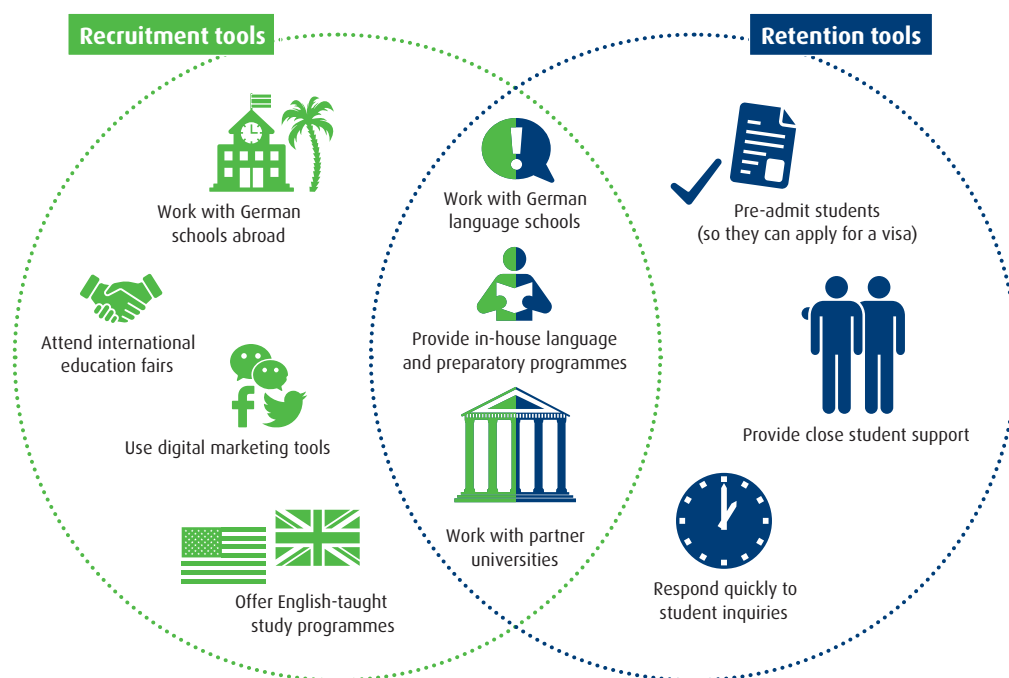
Recruitment tools

Retention tools

Work with German schools abroad

Attend international education fairs

Use digital marketing tools

Offer English-taught study programmes

Work with German language schools

Provide in-house language and preparatory programmes

Work with partner universities

Pre-admit students (so they can apply for a visa)

Provide close student support

Respond quickly to student inquiries